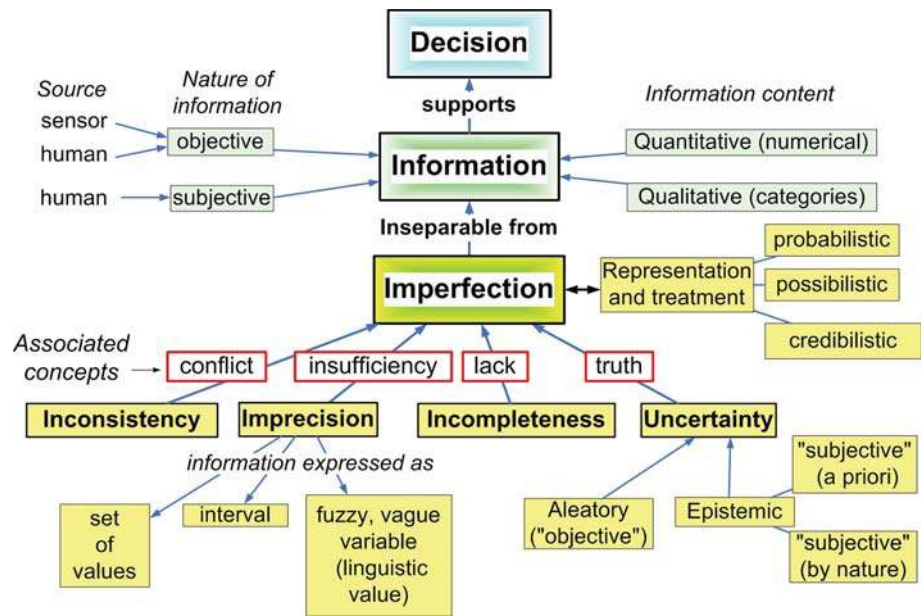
Decision

supports

Source

Nature of information

Information content

sensor

human

objective

Information

Quantitative (numerical)

human

subjective

Qualitative (categories)

Inseparable from

probabilistic

Imperfection

Representation and treatment

possibilistic

credibilistic

Associated concepts

conflict

insufficiency

lack

truth

Inconsistency

Imprecision

Incompleteness

Uncertainty

information expressed as

"subjective" (a priori)

set of values

interval

fuzzy, vague variable (linguistic value)

Aleatory ("objective")

Epistemic

"subjective" (by nature)